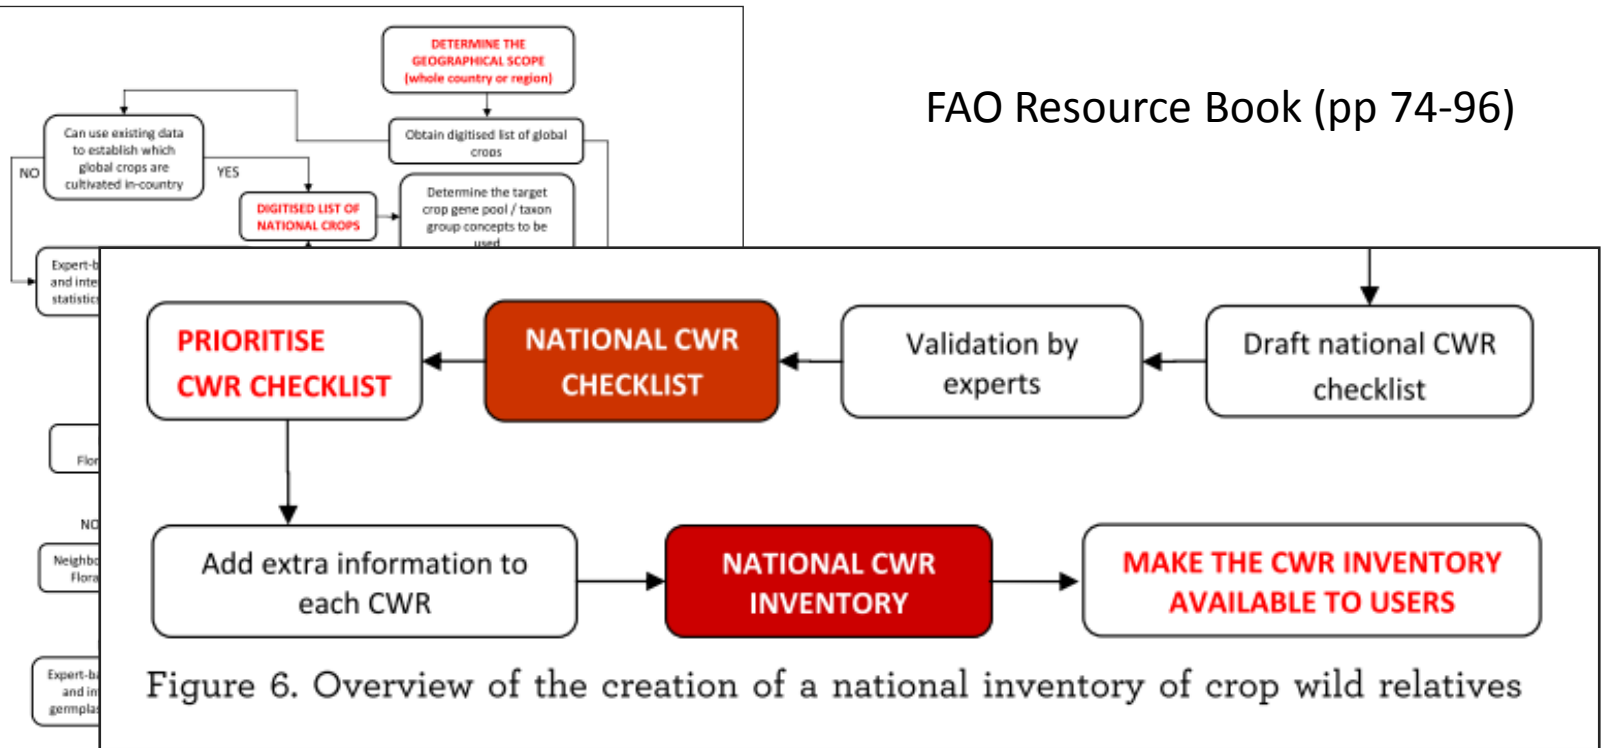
DETERMINE THE GEOGRAPHICAL SCOPE (whole country or region)

Can use existing data to establish which global crops are cultivated in-country

Obtain digitised list of global crops

NO

YES

DIGITISED LIST OF NATIONAL CROPS

Determine the target crop gene pool / taxon group concepts to be used

Expert-b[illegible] and inte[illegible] statistic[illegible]

Flor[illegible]

NO

Neighbo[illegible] Flora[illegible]

Expert-b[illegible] and in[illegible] germpla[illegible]

FAO Resource Book (pp 74-96)

PRIORITISE CWR CHECKLIST

NATIONAL CWR CHECKLIST

Validation by experts

Draft national CWR checklist

Add extra information to each CWR

NATIONAL CWR INVENTORY

MAKE THE CWR INVENTORY AVAILABLE TO USERS

Figure 6. Overview of the creation of a national inventory of crop wild relatives